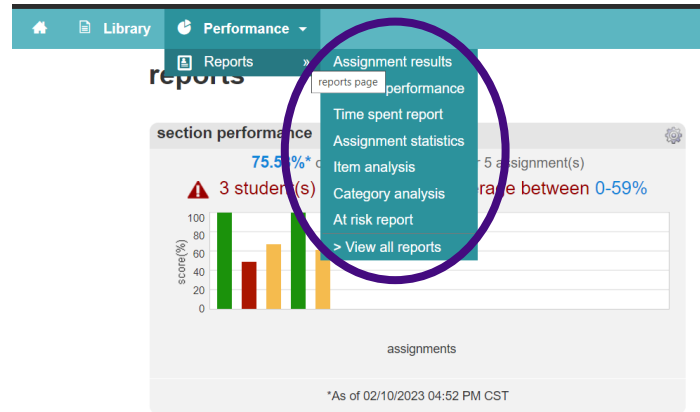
Library Performance

Reports »

reports

reports page

Assignment results
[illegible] performance
Time spent report
Assignment statistics
Item analysis
Category analysis
At risk report
> View all reports

section performance

75.5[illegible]%* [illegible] 5 assignment(s)

3 student(s) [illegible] rage between 0-59%

100
80
60
40
20
0

score(%)

assignments

*As of 02/10/2023 04:52 PM CST